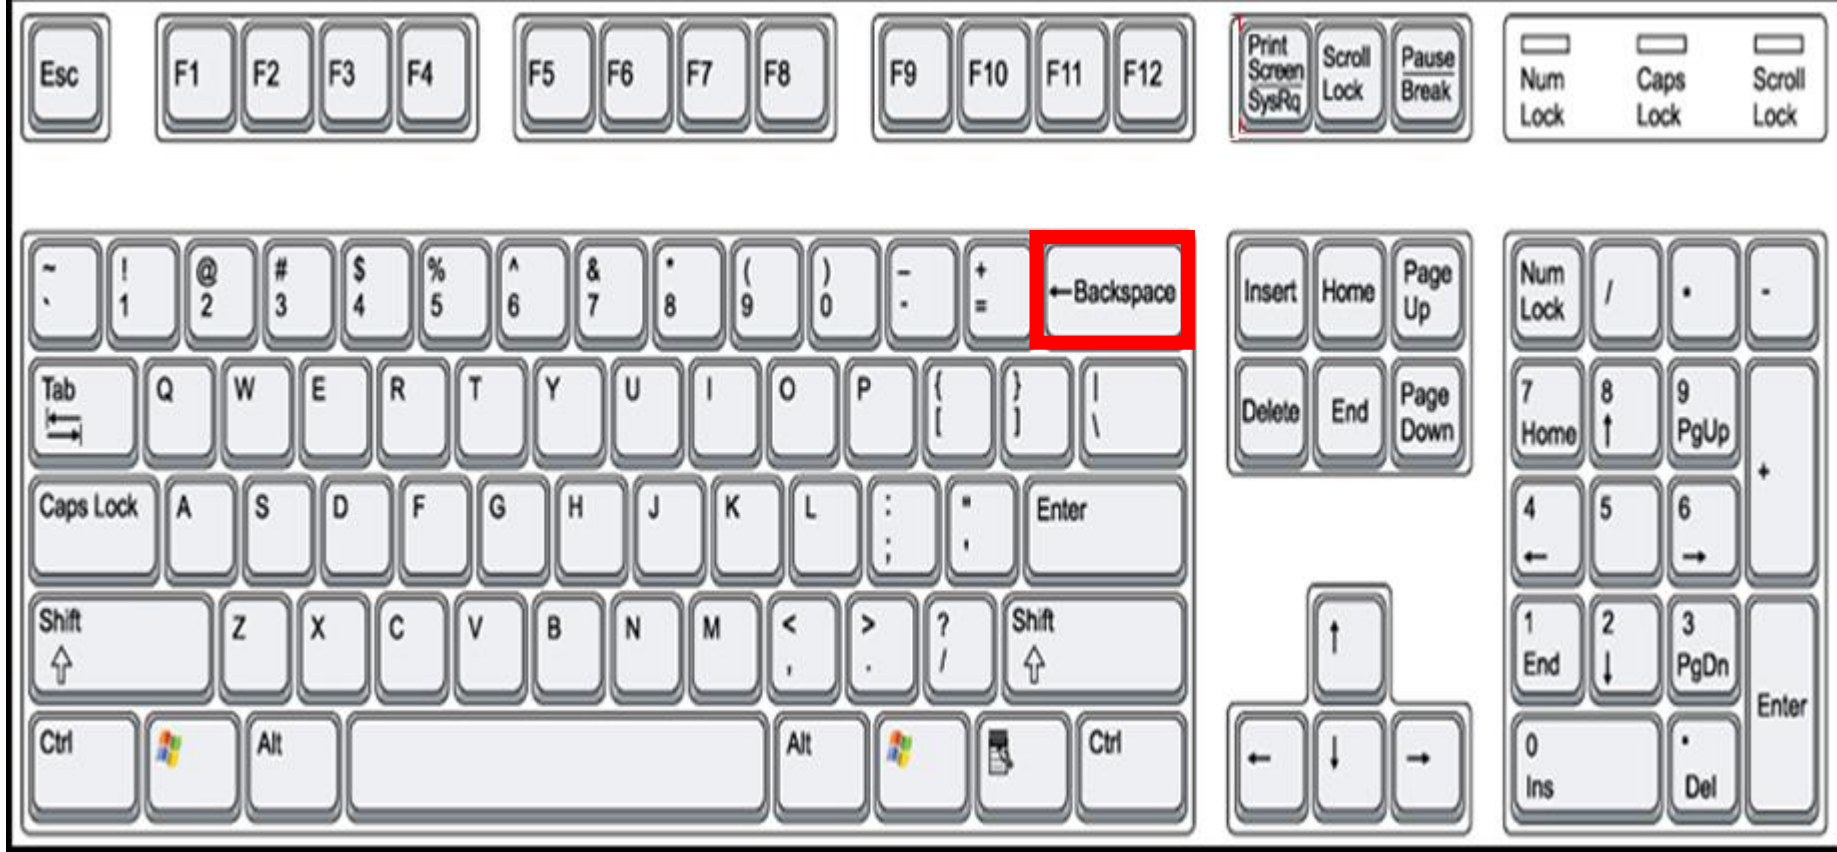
Esc F1 F2 F3 F4 F5 F6 F7 F8 F9 F10 F11 F12 Print Screen SysRq Scroll Lock Pause Break Num Lock Caps Lock Scroll Lock

~ ` ! 1 @ 2 # 3 $ 4 % 5 ^ 6 & 7 * 8 ( 9 ) 0 _ - + = ←Backspace Insert Home Page Up Num Lock / * -

Tab Q W E R T Y U I O P { [ } ] | \ Delete End Page Down 7 Home 8 ↑ 9 PgUp +

Caps Lock A S D F G H J K L : ; " ' Enter 4 ← 5 6 →

Shift Z X C V B N M < , > . ? / Shift ↑ 1 End 2 ↓ 3 PgDn Enter

Ctrl Alt Alt Ctrl ← ↓ → 0 Ins . Del